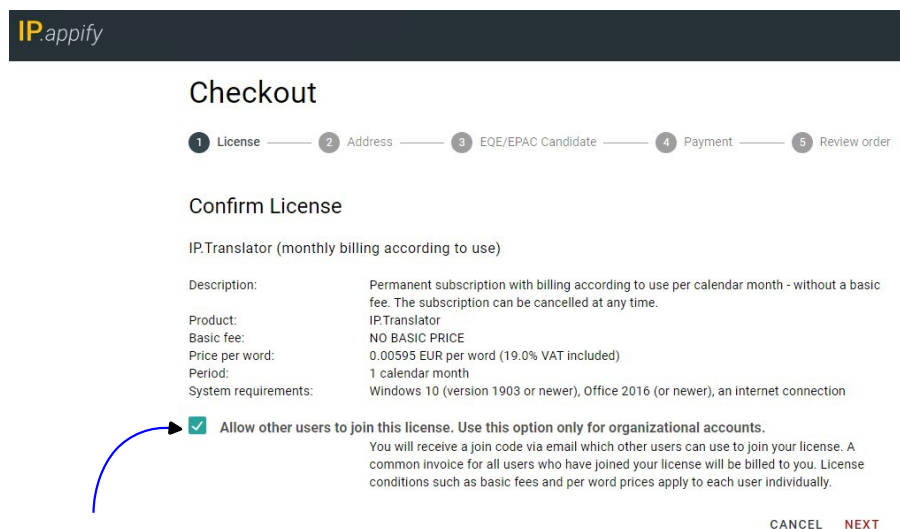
IP.appify

Checkout

1 License 2 Address 3 EQE/EPAC Candidate 4 Payment 5 Review order

Confirm License

IP.Translator (monthly billing according to use)

| | |
|---|---|
| Description: | Permanent subscription with billing according to use per calendar month - without a basic fee. The subscription can be cancelled at any time. |
| Product: | IP.Translator |
| Basic fee: | NO BASIC PRICE |
| Price per word: | 0.00595 EUR per word (19.0% VAT included) |
| Period: | 1 calendar month |
| System requirements: | Windows 10 (version 1903 or newer), Office 2016 (or newer), an internet connection |

Allow other users to join this license. Use this option only for organizational accounts.
You will receive a join code via email which other users can use to join your license. A common invoice for all users who have joined your license will be billed to you. License conditions such as basic fees and per word prices apply to each user individually.

CANCEL NEXT